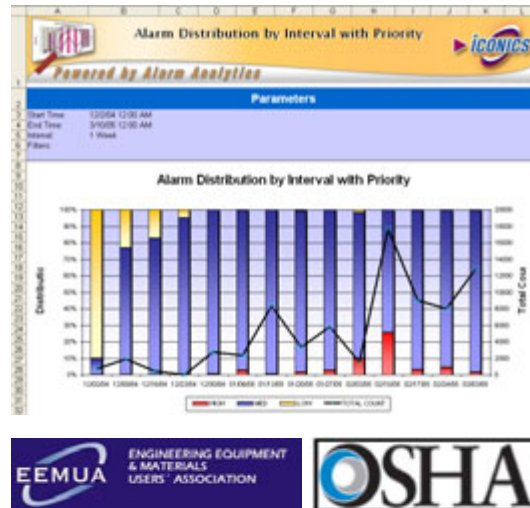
A B C D E F G H I J K

Alarm Distribution by Interval with Priority

ICONICS

Powered by Alarm Analytics

Parameters

Start Time 12/2/04 12:00 AM
End Time 3/10/05 12:00 AM
Interval 1 Week
Filters

Alarm Distribution by Interval with Priority

Distributio

Total Cou

100%
90%
80%
70%
60%
50%
40%
30%
20%
10%
0%

HIGH MED LOW TOTAL COUNT

EEMUA ENGINEERING EQUIPMENT & MATERIALS USERS' ASSOCIATION

OSHA